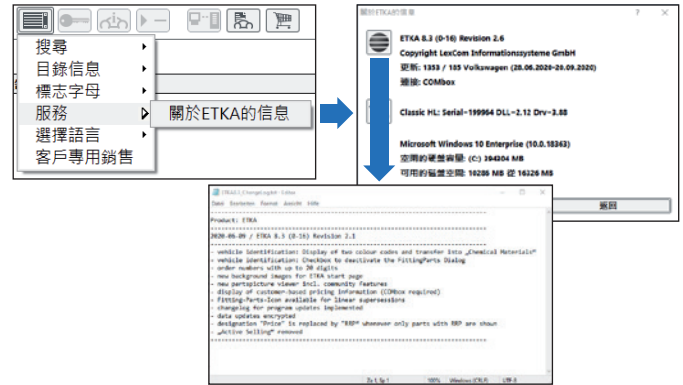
搜尋
目錄信息
標志字母
服務
關於ETKA的信息
選擇語言
客戶專用銷售

關於ETKA的信息
?
×
ETKA 8.3 (0-16) Revision 2.6
Copyright LexCom Informationssysteme GmbH
更新: 1353 / 185 Volkswagen (28.06.2020-20.09.2020)
連接: COMbox
Classic HL: Serial=199964 DLL=2.12 Drv=3.88
Microsoft Windows 10 Enterprise (10.0.18363)
空間的硬盤容量: (C:) 304304 MB
可用的磁盤空間: 10286 MB 從 16326 MB
返回

ETKA83_ChangeLog.txt - Editor
Datei Bearbeiten Format Ansicht Hilfe

Product: ETKA

2020-06-09 / ETKA 8.3 (0-16) Revision 2.3

- vehicle identification: Display of two colour codes and transfer into „Chemical Materials"
- vehicle identification: Checkbox to deactivate the FittingParts Dialog
- order numbers with up to 20 digits
- new background images for ETKA start page
- new partpicture viewer incl. community features
- display of customer-based pricing information (COMbox required)
- Fitting-Parts-Icon available for linear supersessions
- changelog for program updates implemented
- data updates encrypted
- designation "Price" is replaced by "RRP" whenever only parts with RRP are shown
- „Active Selling" removed

Zo 1, Sp 1 100% Windows (CRLF) UTF-8